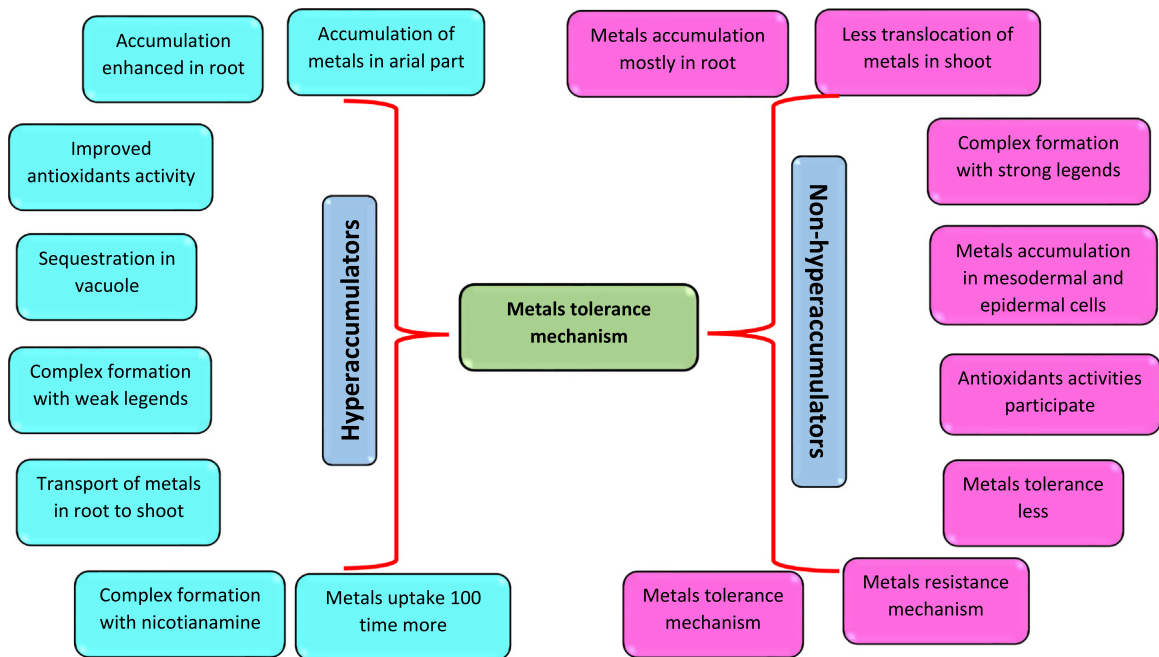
Metals tolerance mechanism

Hyperaccumulators

Accumulation enhanced in root

Accumulation of metals in arial part

Improved antioxidants activity

Sequestration in vacuole

Complex formation with weak legends

Transport of metals in root to shoot

Complex formation with nicotianamine

Metals uptake 100 time more

Non-hyperaccumulators

Metals accumulation mostly in root

Less translocation of metals in shoot

Complex formation with strong legends

Metals accumulation in mesodermal and epidermal cells

Antioxidants activities participate

Metals tolerance less

Metals resistance mechanism

Metals tolerance mechanism